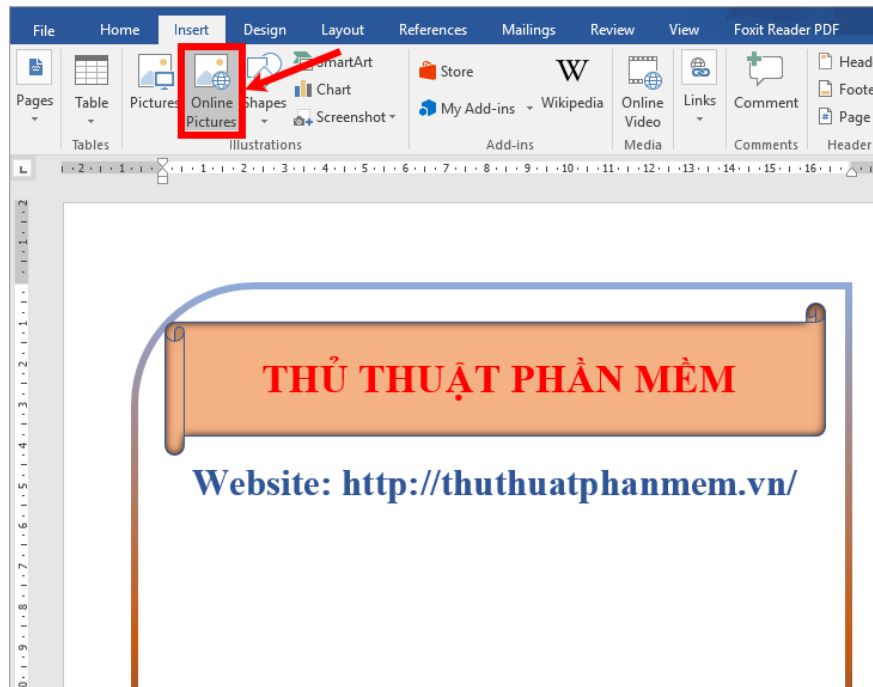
File Home Insert Design Layout References Mailings Review View Foxit Reader PDF

Pages
Table
Tables
Pictures
Online Pictures
Shapes
SmartArt
Chart
Screenshot
Illustrations
Store
My Add-ins
Wikipedia
Add-ins
Online Video
Media
Links
Comment
Comments
Head
Foote
Page
Header

THỦ THUẬT PHẦN MỀM

Website: http://thuthuatphanmem.vn/